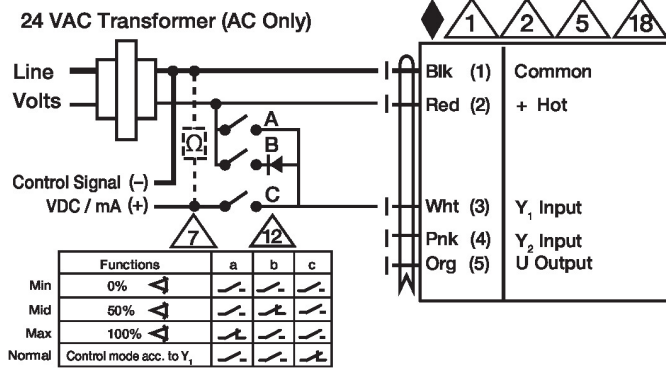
24 VAC Transformer (AC Only)

1 2 5 18

Line
Volts

Ω

A
B
C

Control Signal (–)
VDC / mA (+)

7 12

Blk (1) Common
Red (2) + Hot
Wht (3) $Y_1$ Input
Pnk (4) $Y_2$ Input
Org (5) U Output

| | Functions | a | b | c |
|---|---|---|---|---|
| Min | 0% | | | |
| Mid | 50% | | | |
| Max | 100% | | | |
| Normal | Control mode acc. to $Y_1$ | | | |